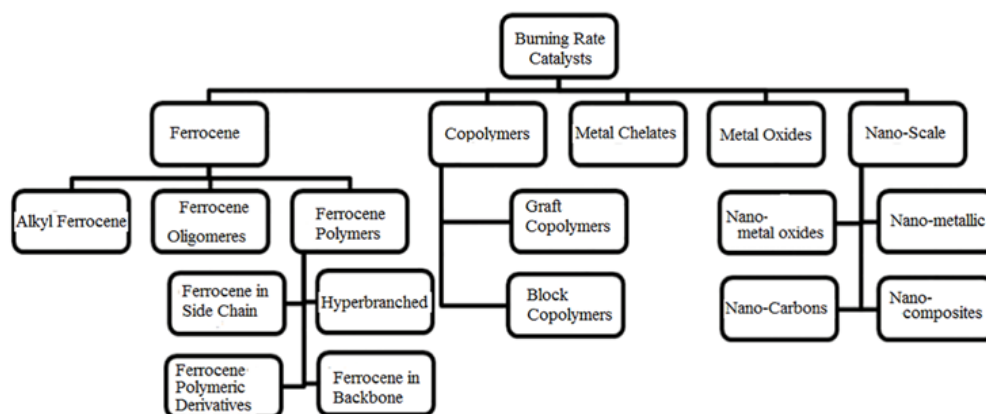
Burning Rate Catalysts

Ferrocene

Copolymers

Metal Chelates

Metal Oxides

Nano-Scale

Alkyl Ferrocene

Ferrocene Oligomeres

Ferrocene Polymers

Graft Copolymers

Block Copolymers

Nano-metal oxides

Nano-metallic

Nano-Carbons

Nano-composites

Ferrocene in Side Chain

Hyperbranched

Ferrocene Polymeric Derivatives

Ferrocene in Backbone